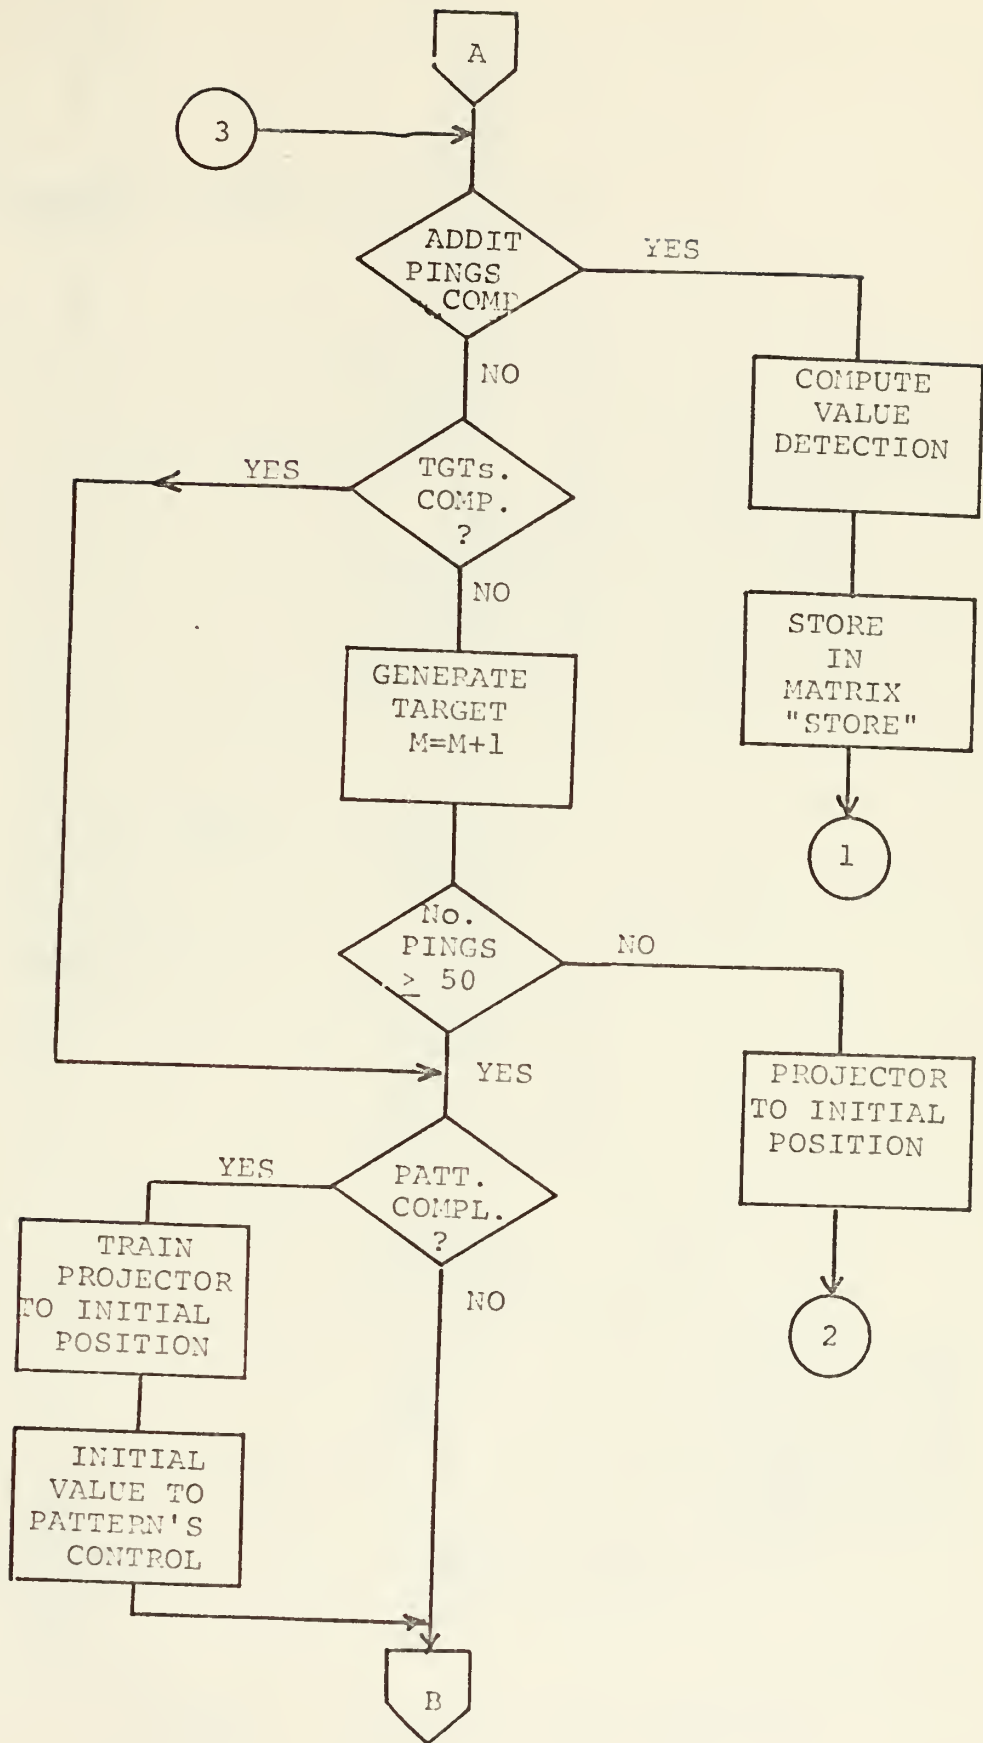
A

3

ADDIT PINGS COMP

YES

NO

COMPUTE VALUE DETECTION

STORE IN MATRIX "STORE"

1

YES

TGTs. COMP. ?

NO

GENERATE TARGET M=M+1

No. PINGS $\geq$ 50

NO

PROJECTOR TO INITIAL POSITION

2

YES

YES

PATT. COMPL. ?

NO

TRAIN PROJECTOR TO INITIAL POSITION

INITIAL VALUE TO PATTERN'S CONTROL

B